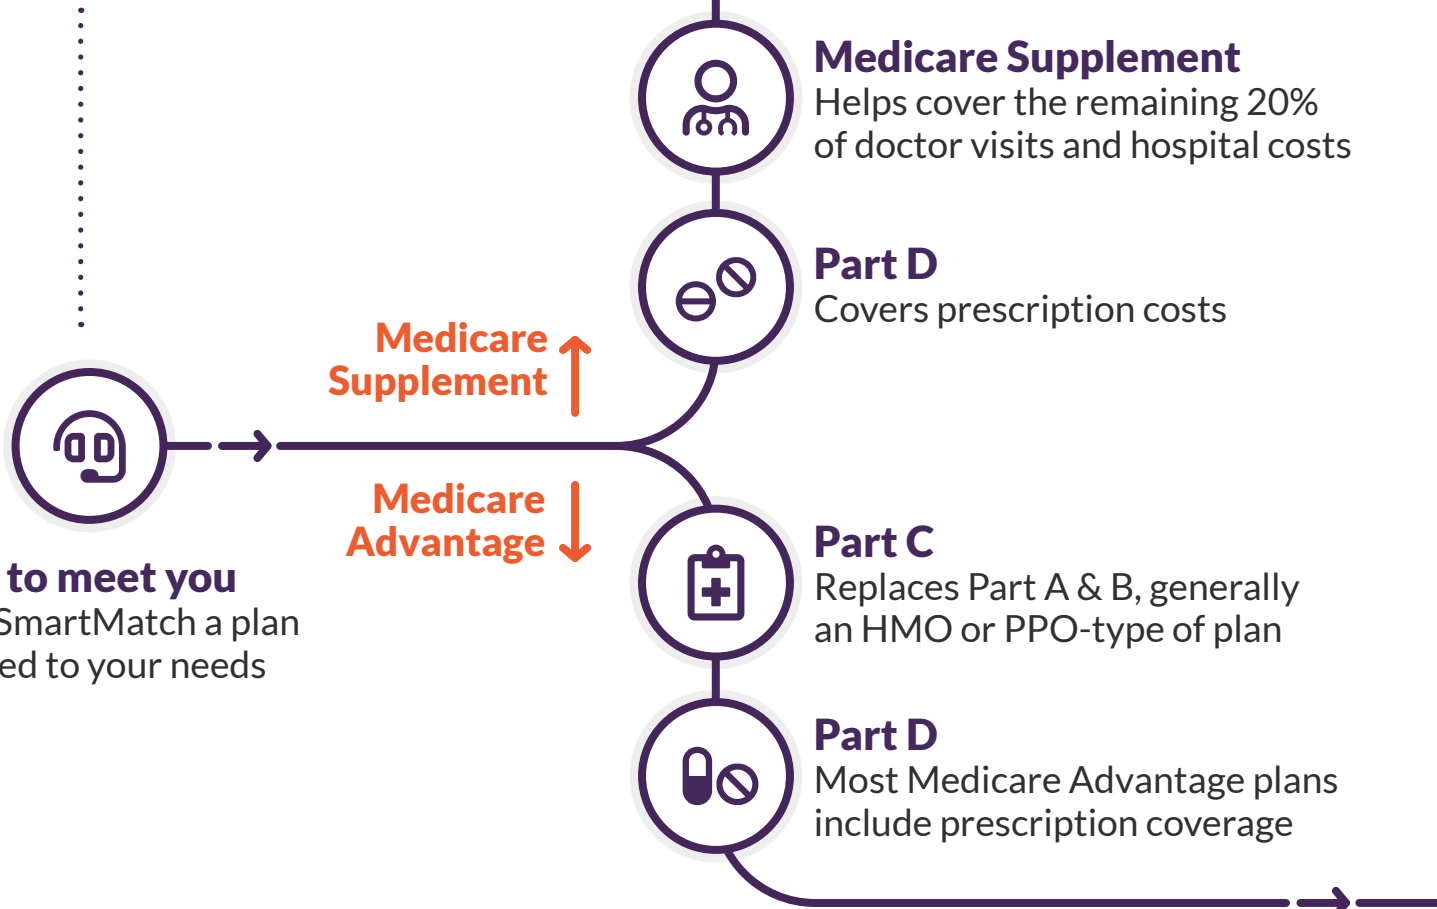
Medicare Supplement
Helps cover the remaining 20% of doctor visits and hospital costs

Part D
Covers prescription costs

Medicare Supplement

Medicare Advantage

to meet you
SmartMatch a plan
ed to your needs

Part C
Replaces Part A & B, generally an HMO or PPO-type of plan

Part D
Most Medicare Advantage plans include prescription coverage